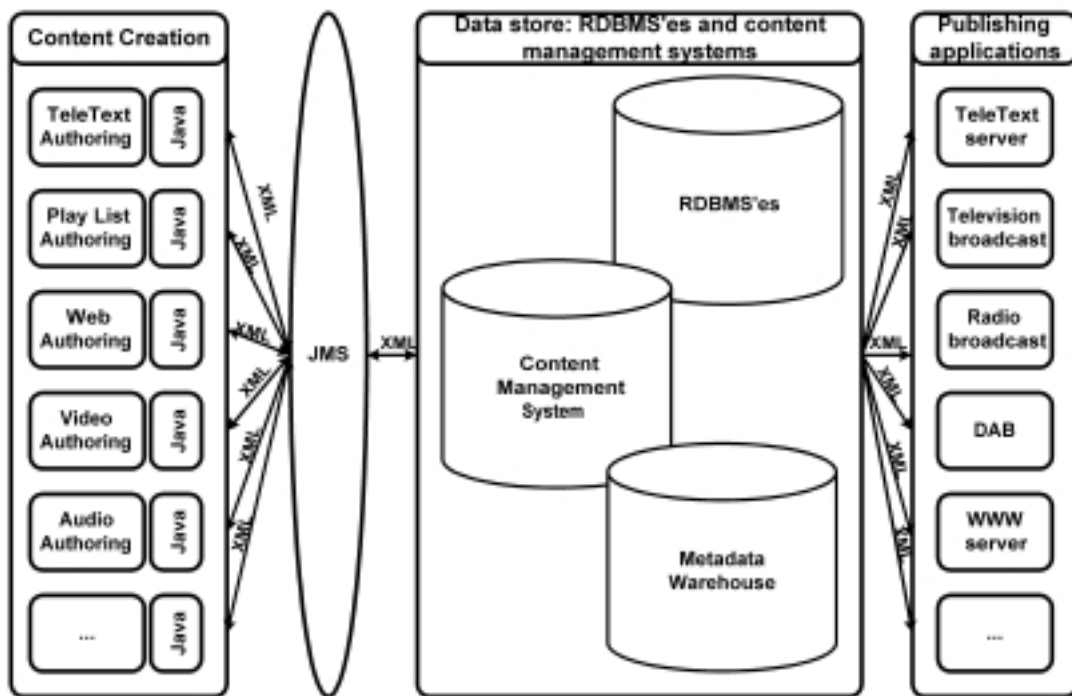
Content Creation

TeleText Authoring
Java

Play List Authoring
Java

Web Authoring
Java

Video Authoring
Java

Audio Authoring
Java

...
Java

XML
XML
XML
XML
XML
XML

JMS

XML

Data store: RDBMS'es and content management systems

RDBMS'es

Content Management System

Metadata Warehouse

XML
XML
XML
XML
XML
XML

Publishing applications

TeleText server

Television broadcast

Radio broadcast

DAB

WWW server

...